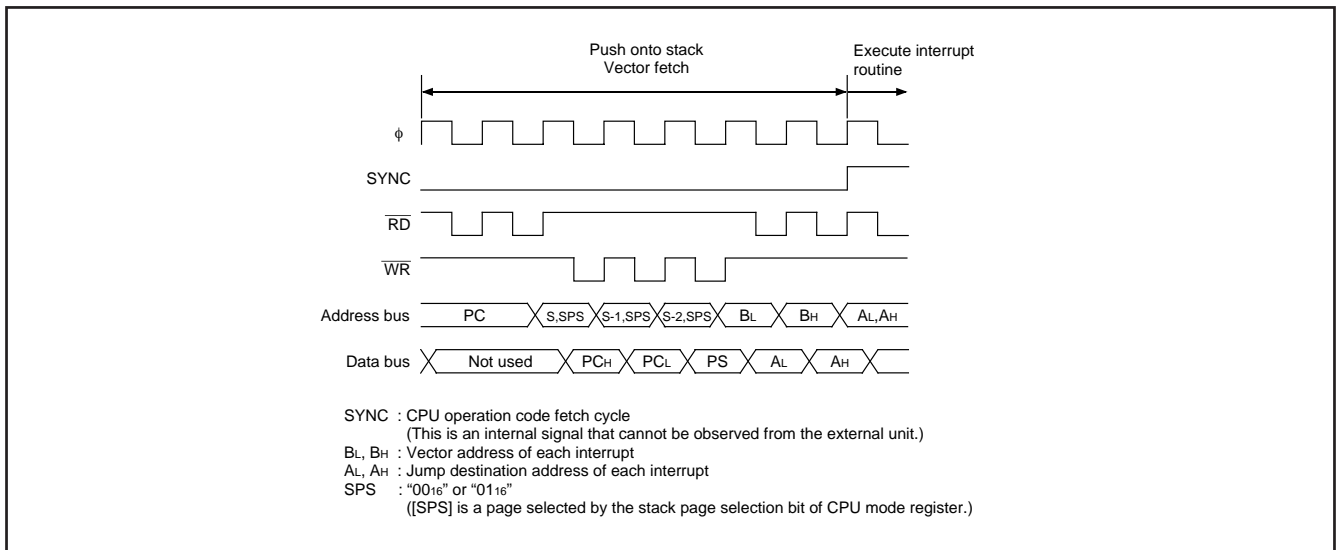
Push onto stack
Vector fetch

Execute interrupt routine

$\phi$

SYNC

$\overline{RD}$

$\overline{WR}$

Address bus PC S,SPS S-1,SPS S-2,SPS $B_L$ $B_H$ $A_L$,$A_H$

Data bus Not used $PC_H$ $PC_L$ PS $A_L$ $A_H$

SYNC : CPU operation code fetch cycle
(This is an internal signal that cannot be observed from the external unit.)
$B_L$, $B_H$ : Vector address of each interrupt
$A_L$, $A_H$ : Jump destination address of each interrupt
SPS : “$00_{16}$” or “$01_{16}$”
([SPS] is a page selected by the stack page selection bit of CPU mode register.)